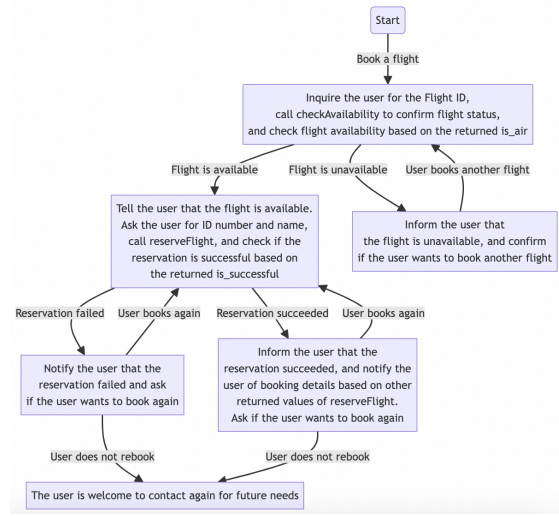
Start

Book a flight

Inquire the user for the Flight ID, call checkAvailability to confirm flight status, and check flight availability based on the returned is_air

Flight is available

Flight is unavailable

User books another flight

Tell the user that the flight is available. Ask the user for ID number and name, call reserveFlight, and check if the reservation is successful based on the returned is_successful

Inform the user that the flight is unavailable, and confirm if the user wants to book another flight

Reservation failed

User books again

Reservation succeeded

User books again

Notify the user that the reservation failed and ask if the user wants to book again

Inform the user that the reservation succeeded, and notify the user of booking details based on other returned values of reserveFlight. Ask if the user wants to book again

User does not rebook

User does not rebook

The user is welcome to contact again for future needs